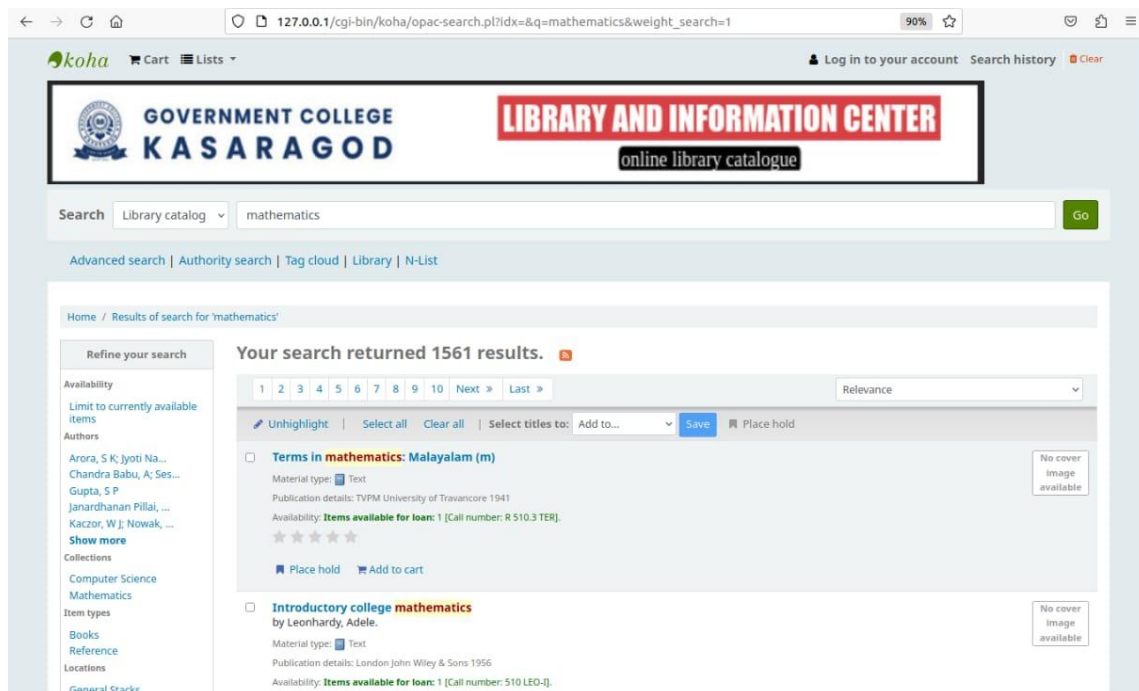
127.0.0.1/cgi-bin/koha/opac-search.pl?idx=&q=mathematics&weight_search=1 90%

koha Cart Lists

Log in to your account Search history Clear

GOVERNMENT COLLEGE KASARAGOD

LIBRARY AND INFORMATION CENTER
online library catalogue

Search Library catalog mathematics Go

Advanced search | Authority search | Tag cloud | Library | N-List

Home / Results of search for 'mathematics'

Refine your search

Availability
Limit to currently available items

Authors
Arora, S K; Jyoti Na...
Chandra Babu, A; Ses...
Gupta, S P
Janardhanan Pillai, ...
Kaczor, W J; Nowak, ...
Show more

Collections
Computer Science
Mathematics

Item types
Books
Reference

Locations
General Stacks

Your search returned 1561 results.

1 2 3 4 5 6 7 8 9 10 Next » Last »

Relevance

Unhighlight | Select all Clear all | Select titles to: Add to... Save Place hold

Terms in mathematics: Malayalam (m)
Material type: Text
Publication details: TVPM University of Travancore 1941
Availability: Items available for loan: 1 [Call number: R 510.3 TER].
Place hold Add to cart

No cover image available

Introductory college mathematics
by Leonhardy, Adele.
Material type: Text
Publication details: London John Wiley & Sons 1956
Availability: Items available for loan: 1 [Call number: 510 LEO-I].

No cover image available